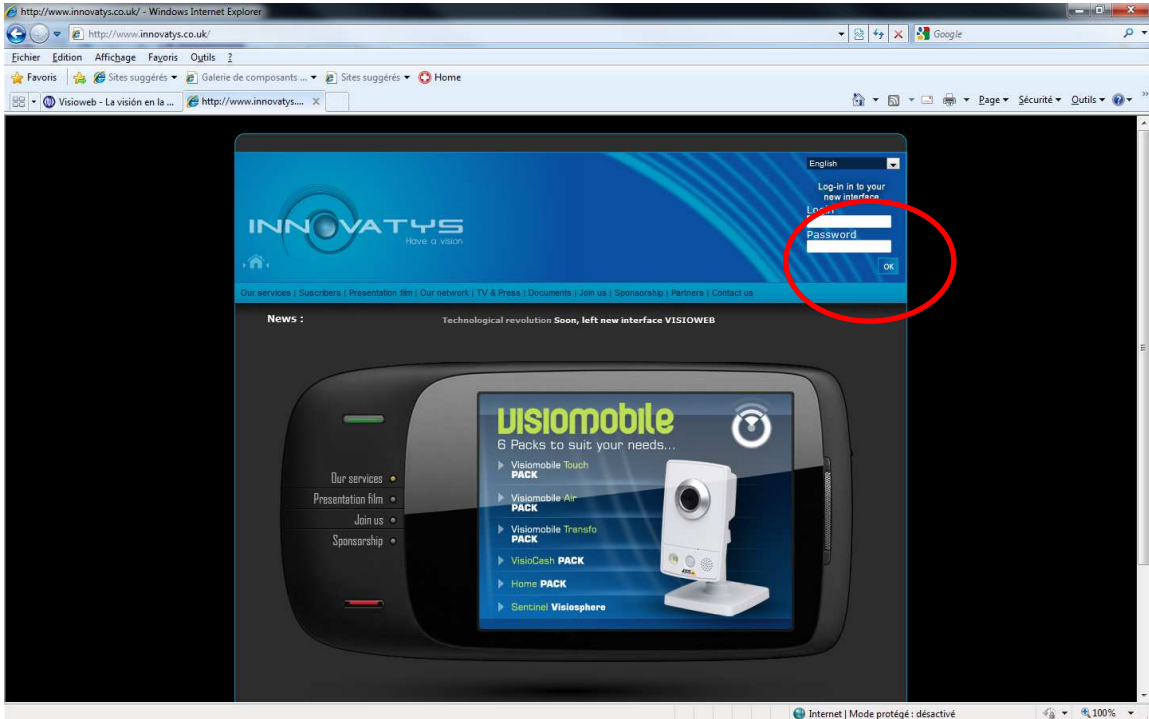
http://www.innovatys.co.uk/ - Windows Internet Explorer

http://www.innovatys.co.uk/

Google

Fichier Edition Affichage Favoris Outils ?

Favoris Sites suggérés ▾ Galerie de composants ... ▾ Sites suggérés ▾ Home

Visioweb - La visión en la ... http://www.innovatys....

Page ▾ Sécurité ▾ Outils ▾

English

Log-in in to your new interface

Login

Password

OK

INNOVATYS
Have a vision

Our services | Suscribers | Presentation film | Our network | TV & Press | Documents | Join us | Sponsorship | Partners | Contact us

News :

Technological revolution Soon, left new interface VISIOWEB

Our services

Presentation film

Join us

Sponsorship

visiomobile
6 Packs to suit your needs...

Visiomobile Touch PACK

Visiomobile Air PACK

Visiomobile Transfo PACK

VisioCash PACK

Home PACK

Sentinel Visiosphere

Internet | Mode protégé : désactivé

100%